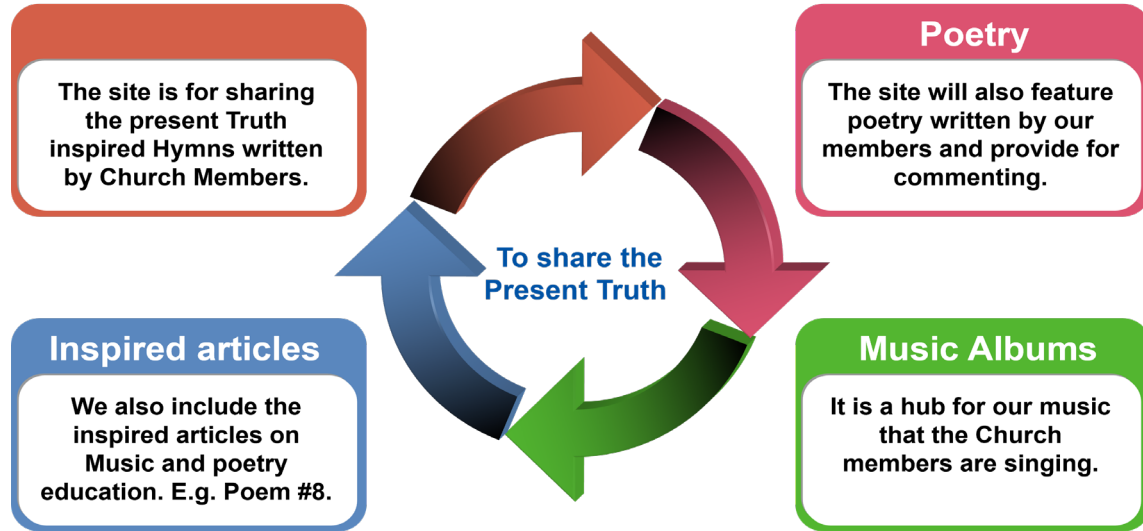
The site is for sharing the present Truth inspired Hymns written by Church Members.

Poetry

The site will also feature poetry written by our members and provide for commenting.

To share the Present Truth

Inspired articles

We also include the inspired articles on Music and poetry education. E.g. Poem #8.

Music Albums

It is a hub for our music that the Church members are singing.